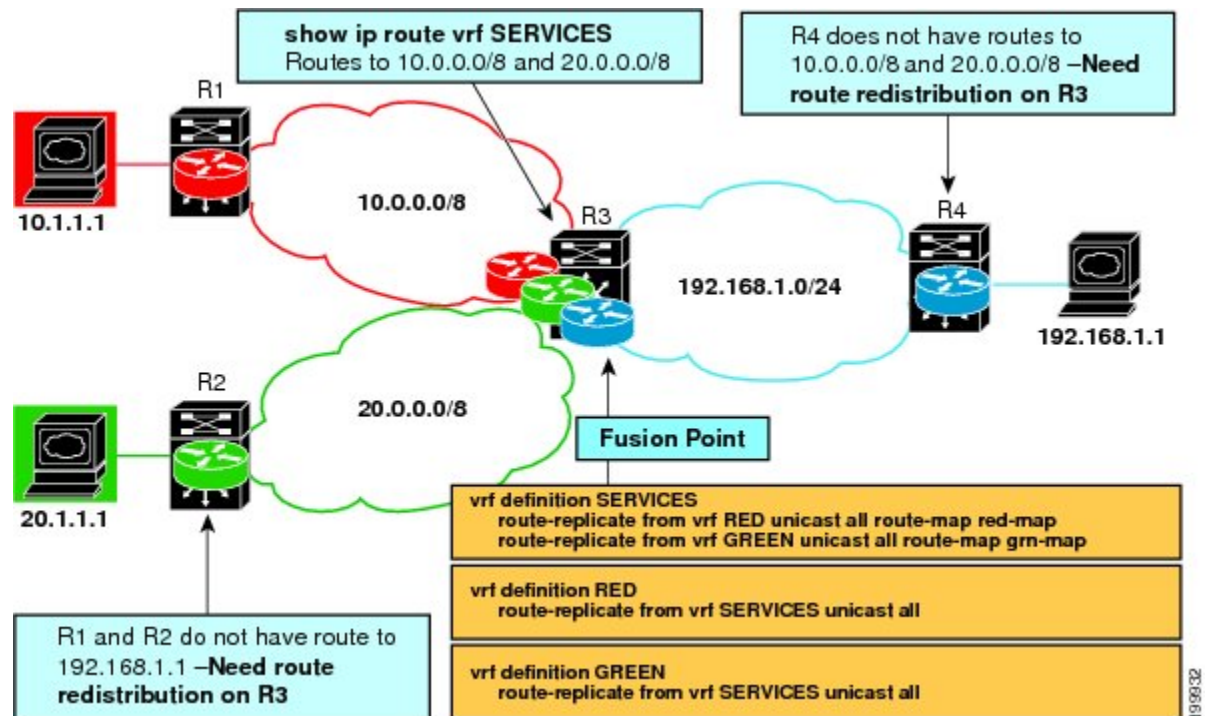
**show ip route vrf SERVICES**
Routes to 10.0.0.0/8 and 20.0.0.0/8

R4 does not have routes to 10.0.0.0/8 and 20.0.0.0/8 –**Need route redistribution on R3**

R1

10.1.1.1

10.0.0.0/8

R3

R4

192.168.1.0/24

192.168.1.1

R2

20.0.0.0/8

20.1.1.1

Fusion Point

vrf definition SERVICES
route-replicate from vrf RED unicast all route-map red-map
route-replicate from vrf GREEN unicast all route-map grn-map

vrf definition RED
route-replicate from vrf SERVICES unicast all

vrf definition GREEN
route-replicate from vrf SERVICES unicast all

R1 and R2 do not have route to 192.168.1.1 –**Need route redistribution on R3**

199932